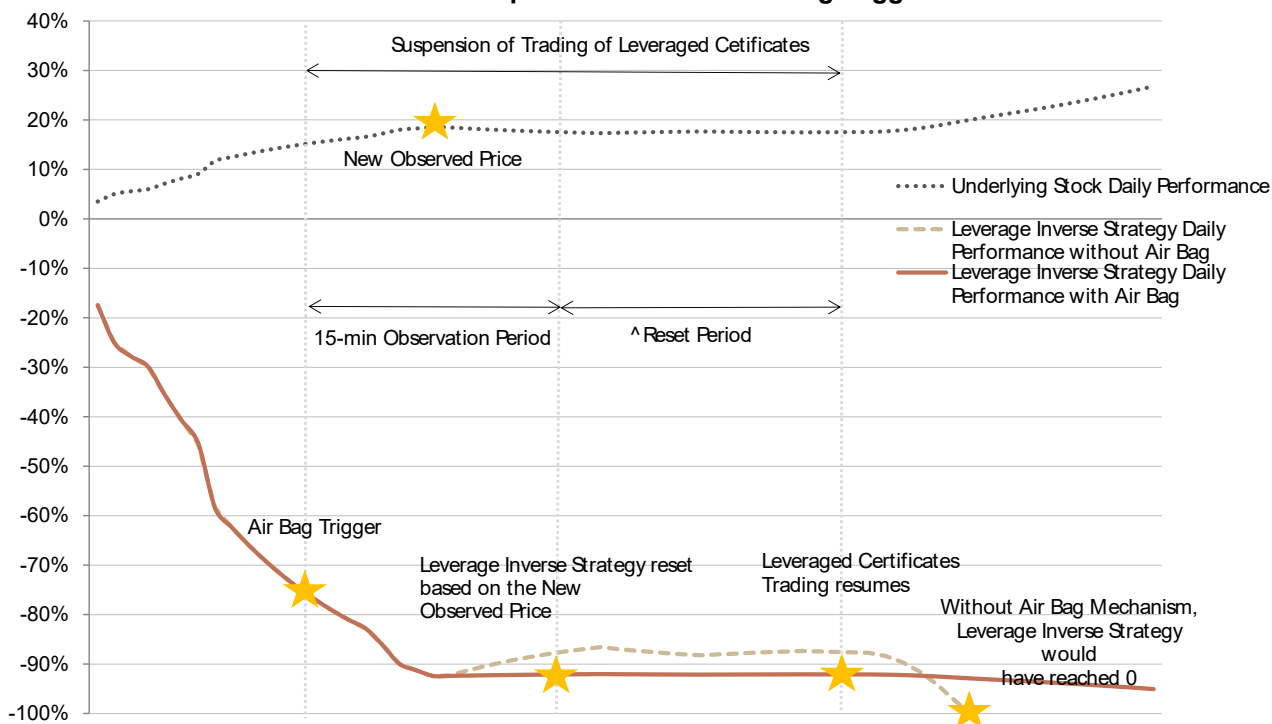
40%
30%
20%
10%
0%
-10%
-20%
-30%
-40%
-50%
-60%
-70%
-80%
-90%
-100%

Suspension of Trading of Leveraged Cetificates

New Observed Price

Underlying Stock Daily Performance

Leverage Inverse Strategy Daily Performance without Air Bag

Leverage Inverse Strategy Daily Performance with Air Bag

15-min Observation Period

^ Reset Period

Air Bag Trigger

Leverage Inverse Strategy reset based on the New Observed Price

Leveraged Certificates Trading resumes

Without Air Bag Mechanism, Leverage Inverse Strategy would have reached 0